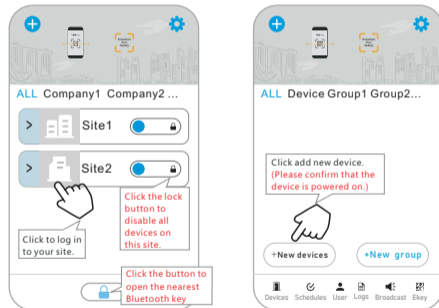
ALL Company1 Company2 ...

Site1

Site2

Click the lock button to disable all devices on this site.

Click to log in to your site.

Click the button to open the nearest Bluetooth key

ALL Device Group1 Group2...

Click add new device. (Please confirm that the device is powered on.)

+New devices

+New group

Devices Schedules User Logs Broadcast Ekey